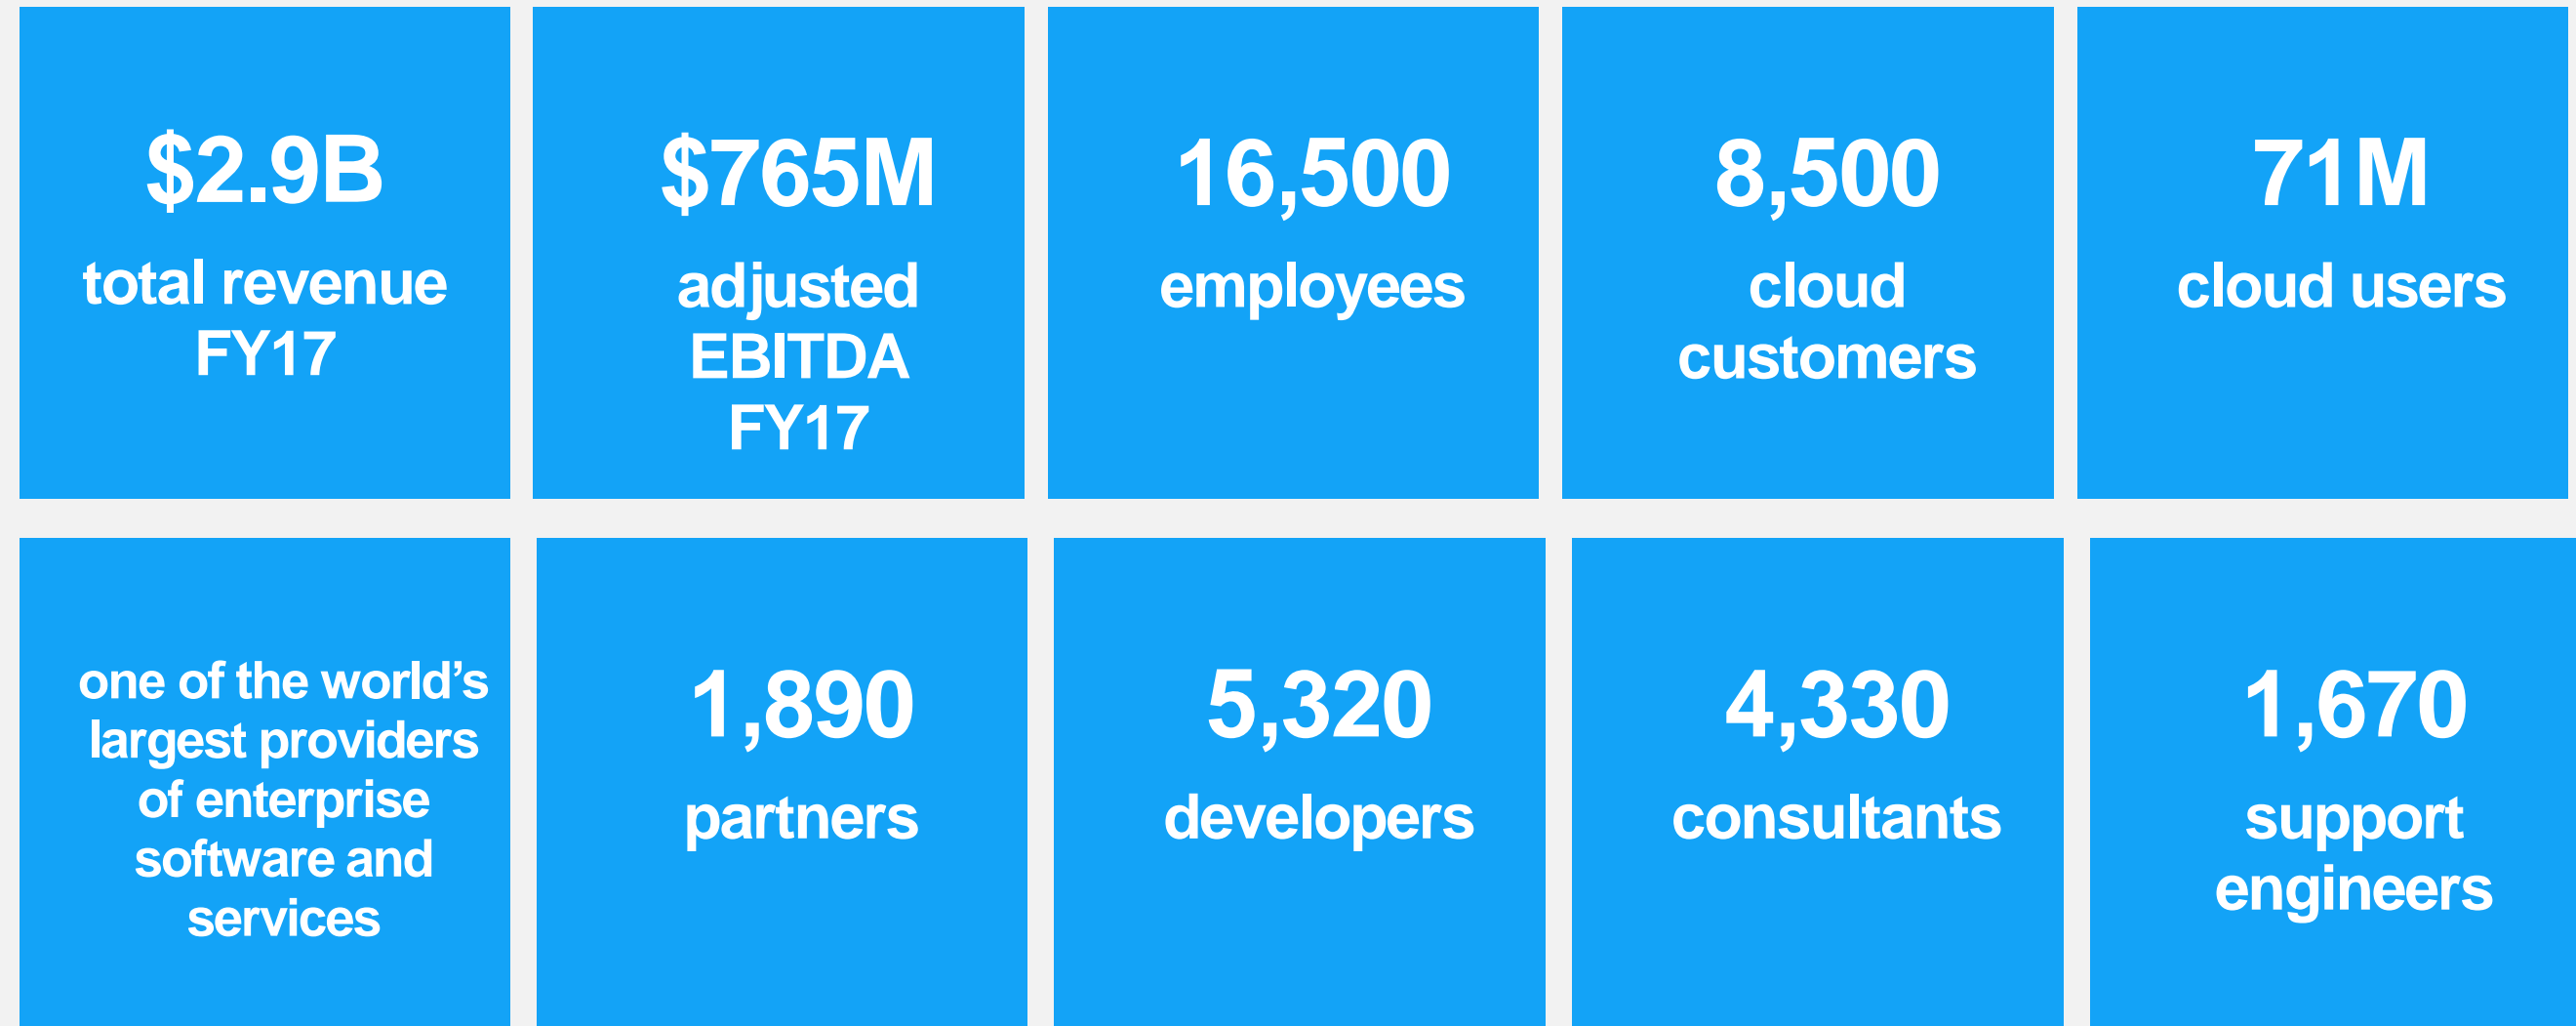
$2.9B
total revenue FY17

$765M
adjusted EBITDA FY17

16,500
employees

8,500
cloud customers

71M
cloud users

one of the world’s largest providers of enterprise software and services

1,890
partners

5,320
developers

4,330
consultants

1,670
support engineers